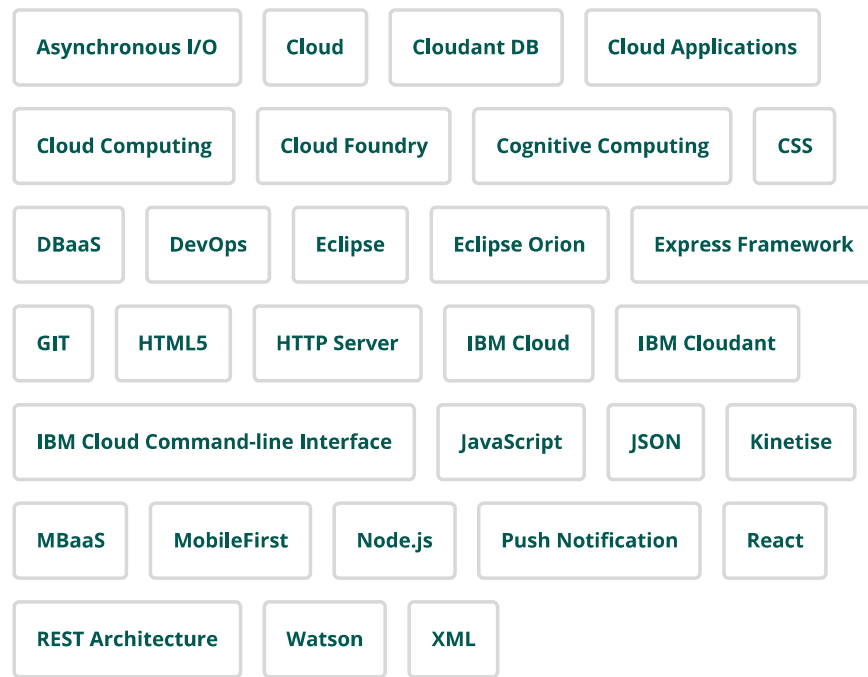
Asynchronous I/O
Cloud
Cloudant DB
Cloud Applications
Cloud Computing
Cloud Foundry
Cognitive Computing
CSS
DBaaS
DevOps
Eclipse
Eclipse Orion
Express Framework
GIT
HTML5
HTTP Server
IBM Cloud
IBM Cloudant
IBM Cloud Command-line Interface
JavaScript
JSON
Kinetise
MBaaS
MobileFirst
Node.js
Push Notification
React
REST Architecture
Watson
XML